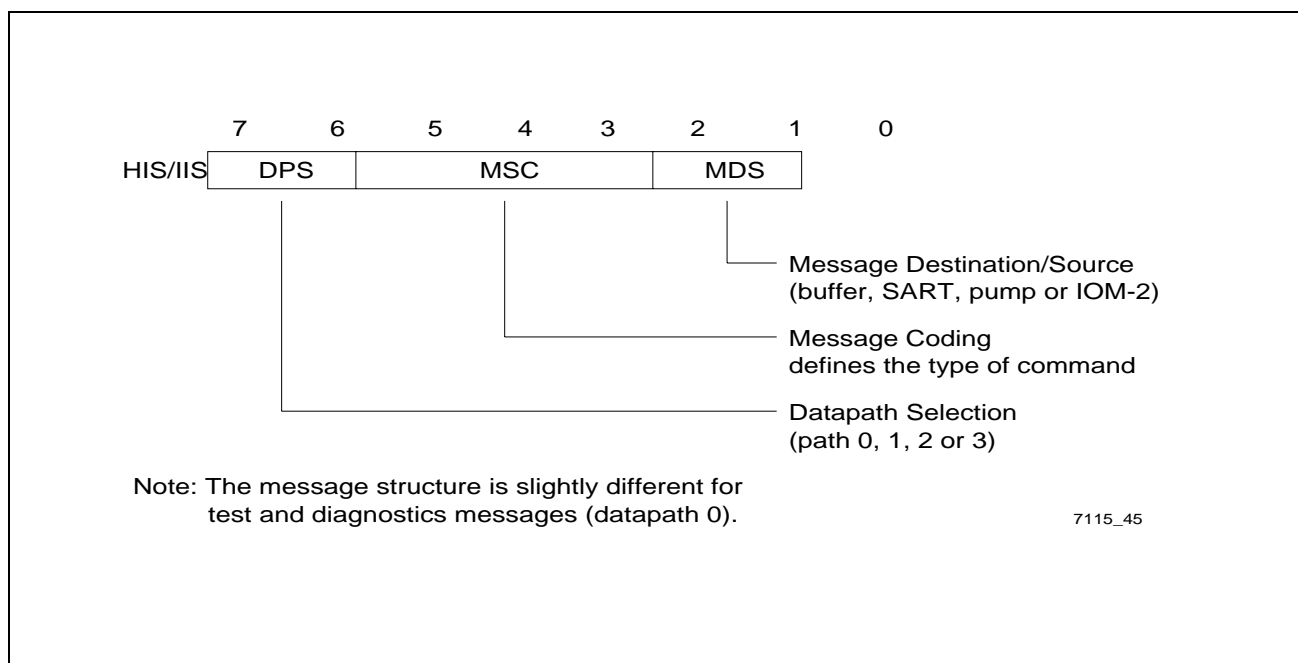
7 6 5 4 3 2 1 0

HIS/IIS DPS MSC MDS

Message Destination/Source (buffer, SART, pump or IOM-2)

Message Coding defines the type of command

Datapath Selection (path 0, 1, 2 or 3)

Note: The message structure is slightly different for test and diagnostics messages (datapath 0).

7115_45